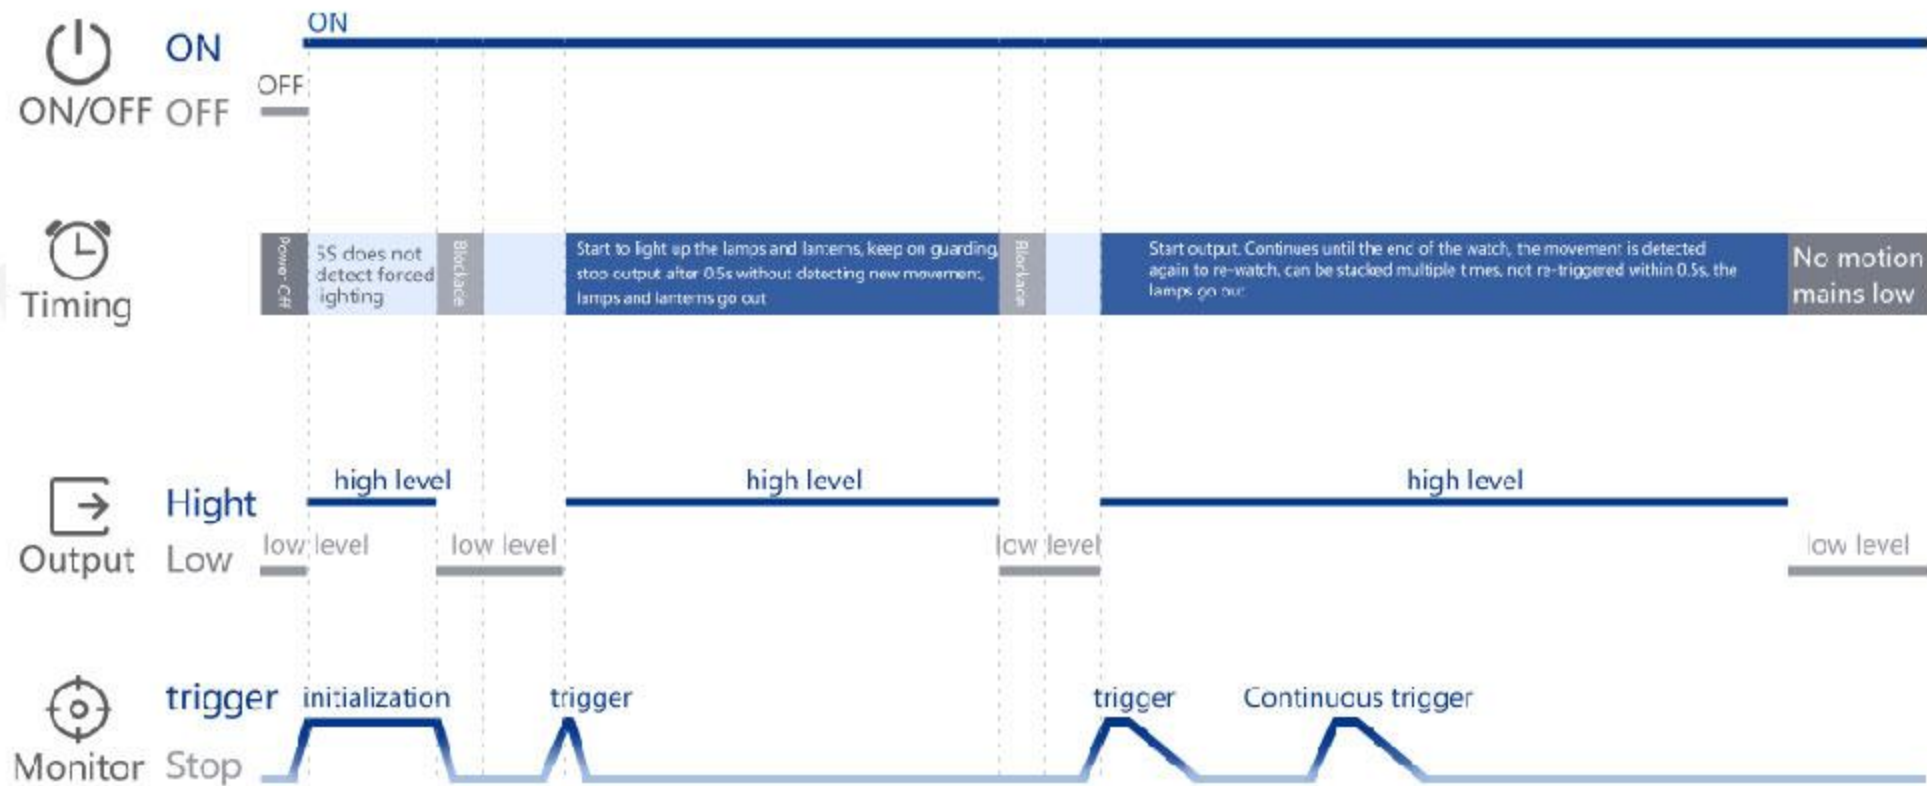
ON

ON/OFF ON OFF

OFF

Timing

Power Off

5S does not detect forced lighting

Blockade

Start to light up the lamps and lanterns, keep on guarding, stop output after 0.5s without detecting new movement, lamps and lanterns go out

Blockade

Start output. Continues until the end of the watch, the movement is detected again to re-watch, can be stacked multiple times, not re-triggered within 0.5s, the lamps go out

No motion mains low

Output Hight Low

high level

high level

high level

low level

low level

low level

low level

Monitor trigger Stop

initialization

trigger

trigger

Continuous trigger